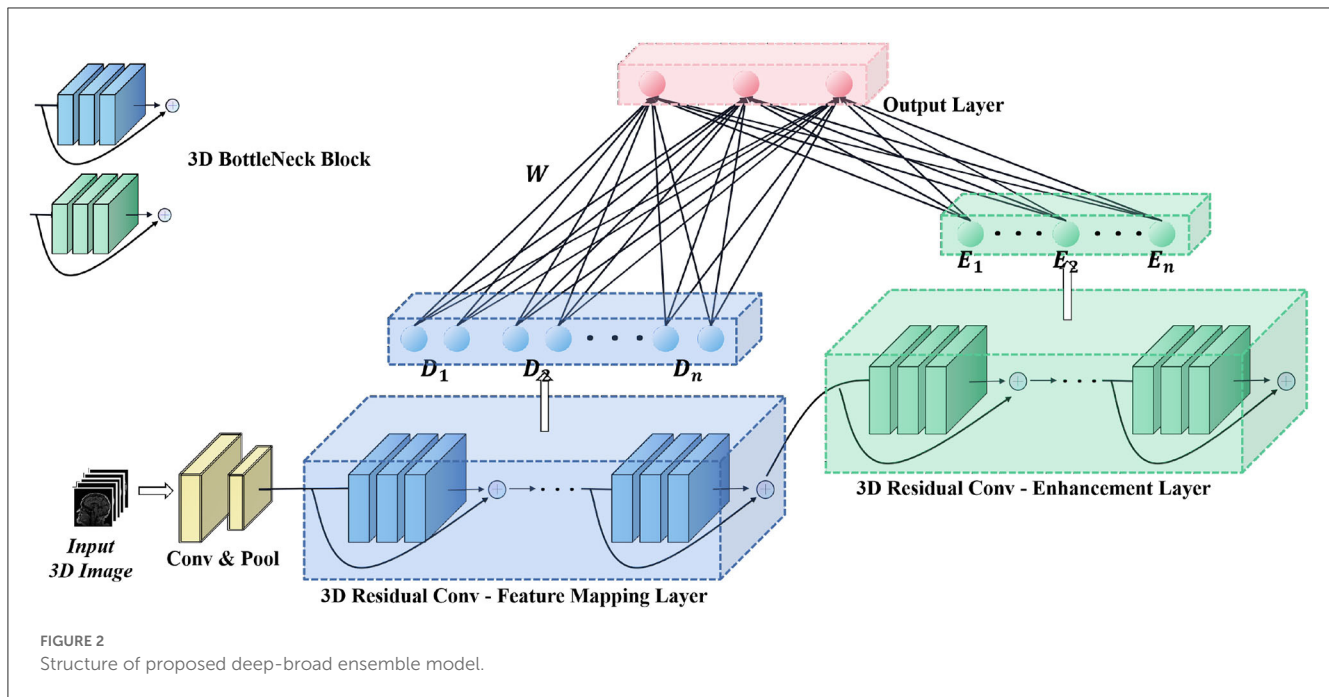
3D BottleNeck Block

Output Layer

$W$

$E_1$ $E_2$ $E_n$

$D_1$ $D_2$ $D_n$

Input 3D Image

Conv & Pool

3D Residual Conv - Feature Mapping Layer

3D Residual Conv - Enhancement Layer

FIGURE 2
Structure of proposed deep-broad ensemble model.